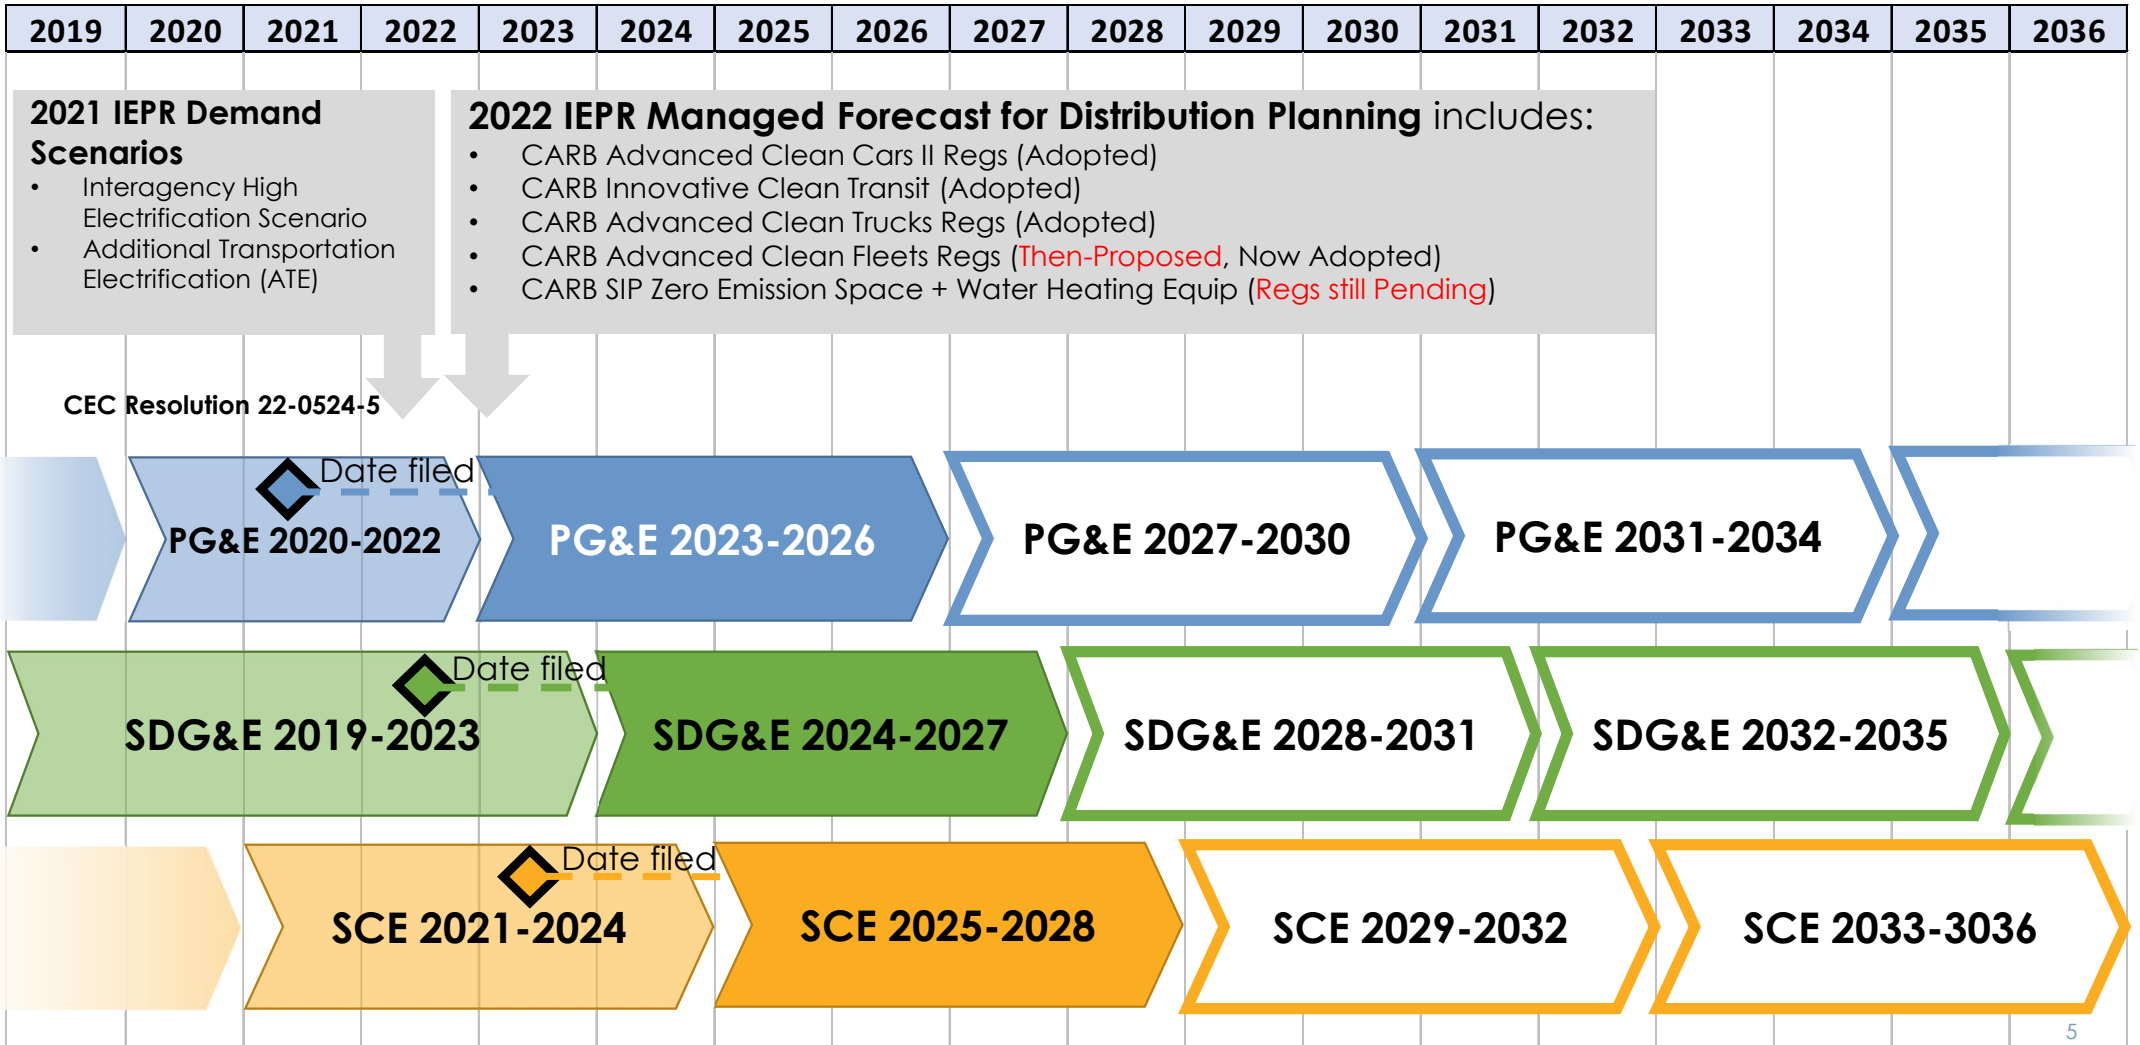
| 2019 | 2020 | 2021 | 2022 | 2023 | 2024 | 2025 | 2026 | 2027 | 2028 | 2029 | 2030 | 2031 | 2032 | 2033 | 2034 | 2035 | 2036 |
|---|---|---|---|---|---|---|---|---|---|---|---|---|---|---|---|---|---|

2021 IEPR Demand Scenarios
• Interagency High Electrification Scenario
• Additional Transportation Electrification (ATE)

2022 IEPR Managed Forecast for Distribution Planning includes:
• CARB Advanced Clean Cars II Regs (Adopted)
• CARB Innovative Clean Transit (Adopted)
• CARB Advanced Clean Trucks Regs (Adopted)
• CARB Advanced Clean Fleets Regs (Then-Proposed, Now Adopted)
• CARB SIP Zero Emission Space + Water Heating Equip (Regs still Pending)

CEC Resolution 22-0524-5

Date filed
PG&E 2020-2022
PG&E 2023-2026
PG&E 2027-2030
PG&E 2031-2034

Date filed
SDG&E 2019-2023
SDG&E 2024-2027
SDG&E 2028-2031
SDG&E 2032-2035

Date filed
SCE 2021-2024
SCE 2025-2028
SCE 2029-2032
SCE 2033-3036

5